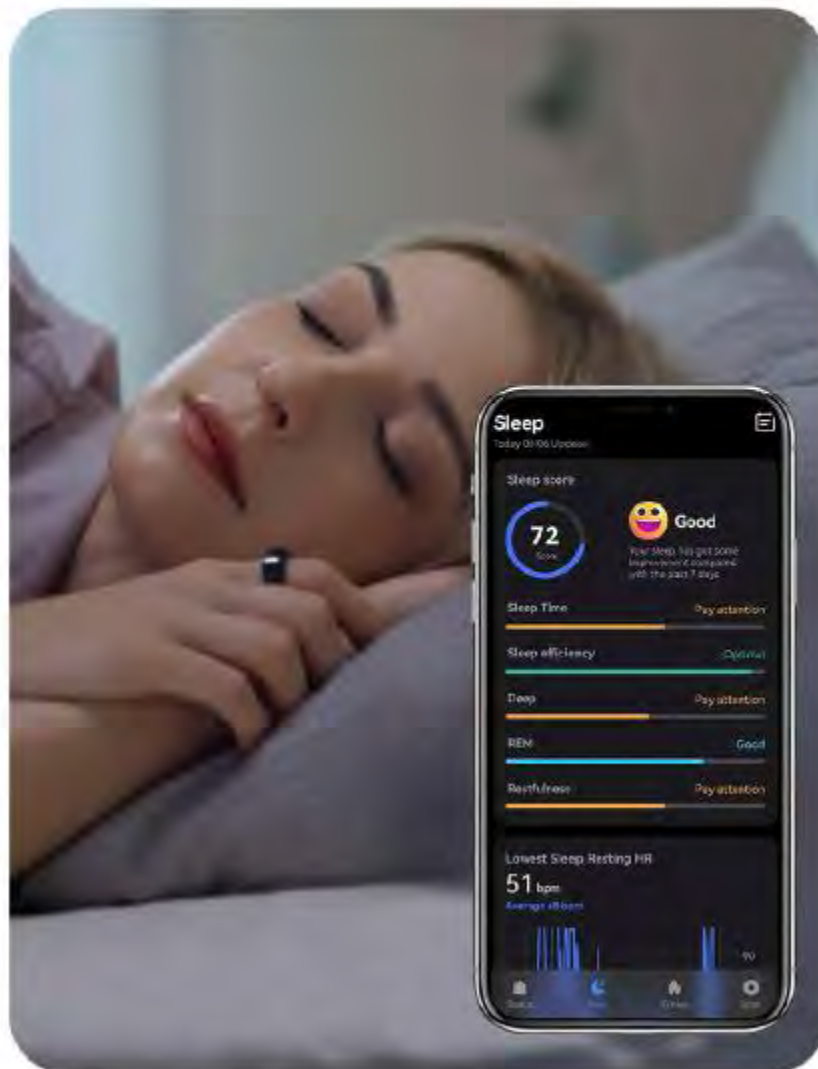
Sleep
Today 01/06 Update

Sleep score
72
Score
Good
Your sleep has got some improvement compared with the past 7 days

Sleep Time
Pay attention
Sleep efficiency
Optimal
Deep
Pay attention
REM
Good
Restfulness
Pay attention

Lowest Sleep Resting HR
51 bpm
Average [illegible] bpm
90

Status
Sleep
Fitness
Me